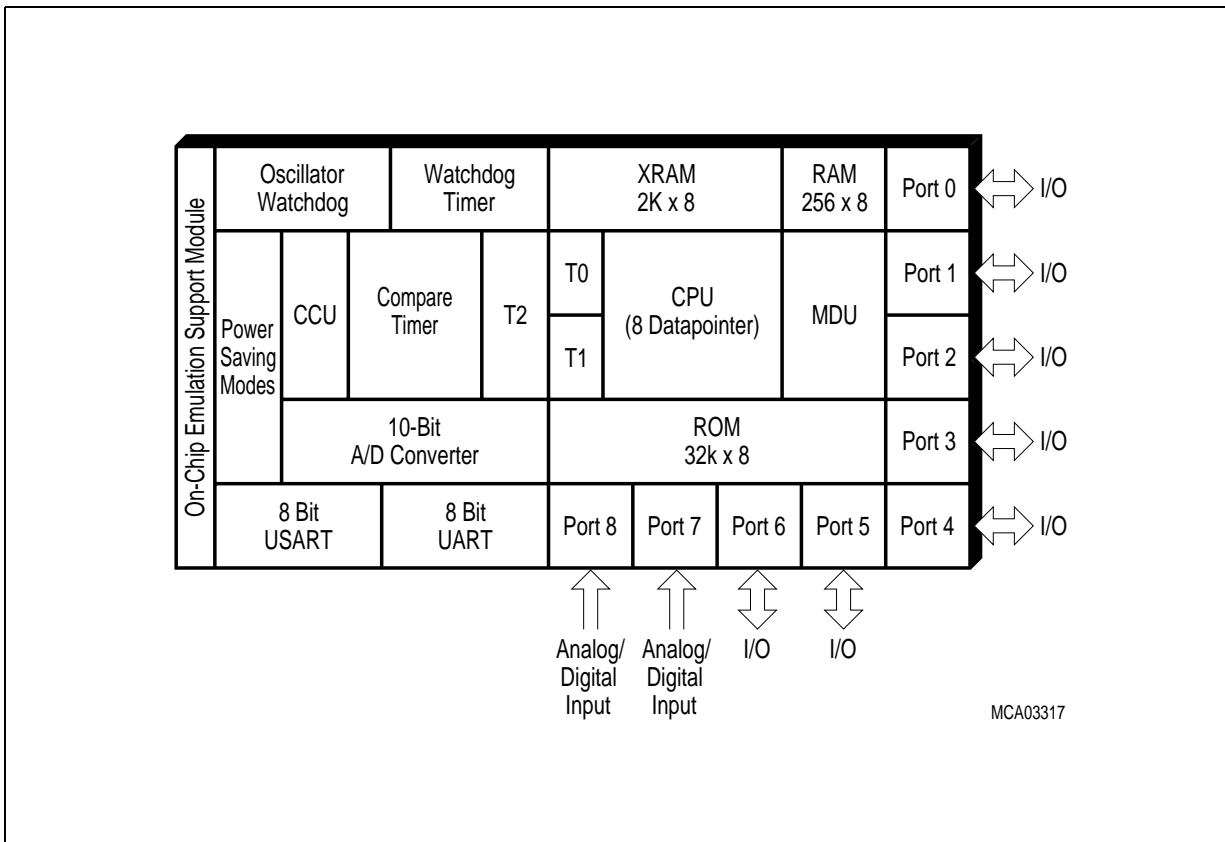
On-Chip Emulation Support Module

Oscillator Watchdog

Watchdog Timer

XRAM 2K x 8

RAM 256 x 8

Port 0

I/O

Power Saving Modes

CCU

Compare Timer

T2

T0

T1

CPU (8 Datapointer)

MDU

Port 1

I/O

Port 2

I/O

10-Bit A/D Converter

ROM 32k x 8

Port 3

I/O

8 Bit USART

8 Bit UART

Port 8

Port 7

Port 6

Port 5

Port 4

I/O

Analog/ Digital Input

Analog/ Digital Input

I/O

I/O

MCA03317